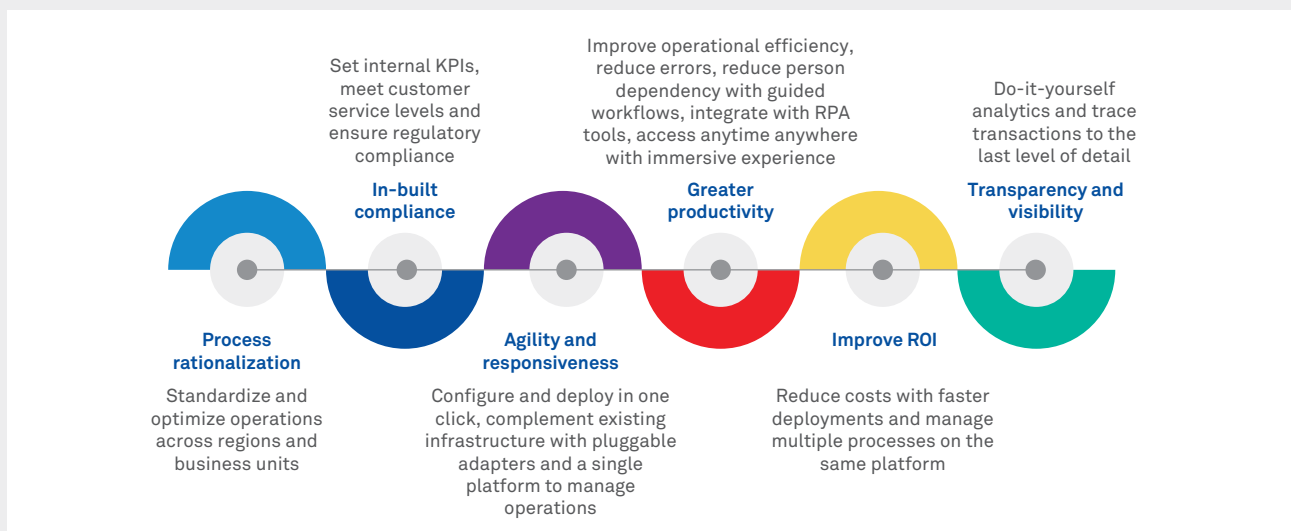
Set internal KPIs, meet customer service levels and ensure regulatory compliance

In-built compliance

Improve operational efficiency, reduce errors, reduce person dependency with guided workflows, integrate with RPA tools, access anytime anywhere with immersive experience

Greater productivity

Do-it-yourself analytics and trace transactions to the last level of detail

Transparency and visibility

Process rationalization

Standardize and optimize operations across regions and business units

Agility and responsiveness

Configure and deploy in one click, complement existing infrastructure with pluggable adapters and a single platform to manage operations

Improve ROI

Reduce costs with faster deployments and manage multiple processes on the same platform